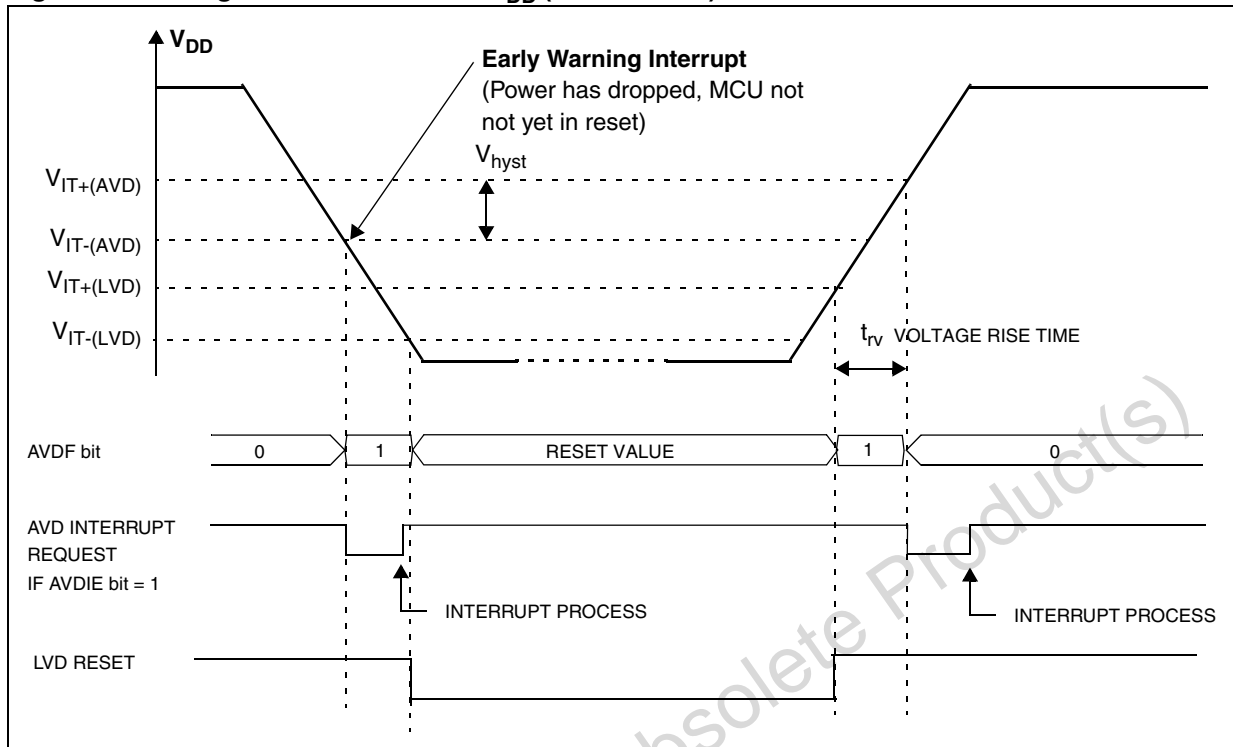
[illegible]

$V_{DD}$

**Early Warning Interrupt**
(Power has dropped, MCU not not yet in reset)

$V_{hyst}$

$V_{IT+(AVD)}$

$V_{IT-(AVD)}$

$V_{IT+(LVD)}$

$V_{IT-(LVD)}$

$t_{rv}$ VOLTAGE RISE TIME

AVDF bit

0

1

RESET VALUE

1

0

AVD INTERRUPT REQUEST IF AVDIE bit = 1

INTERRUPT PROCESS

INTERRUPT PROCESS

LVD RESET

Obsolete Product(s)